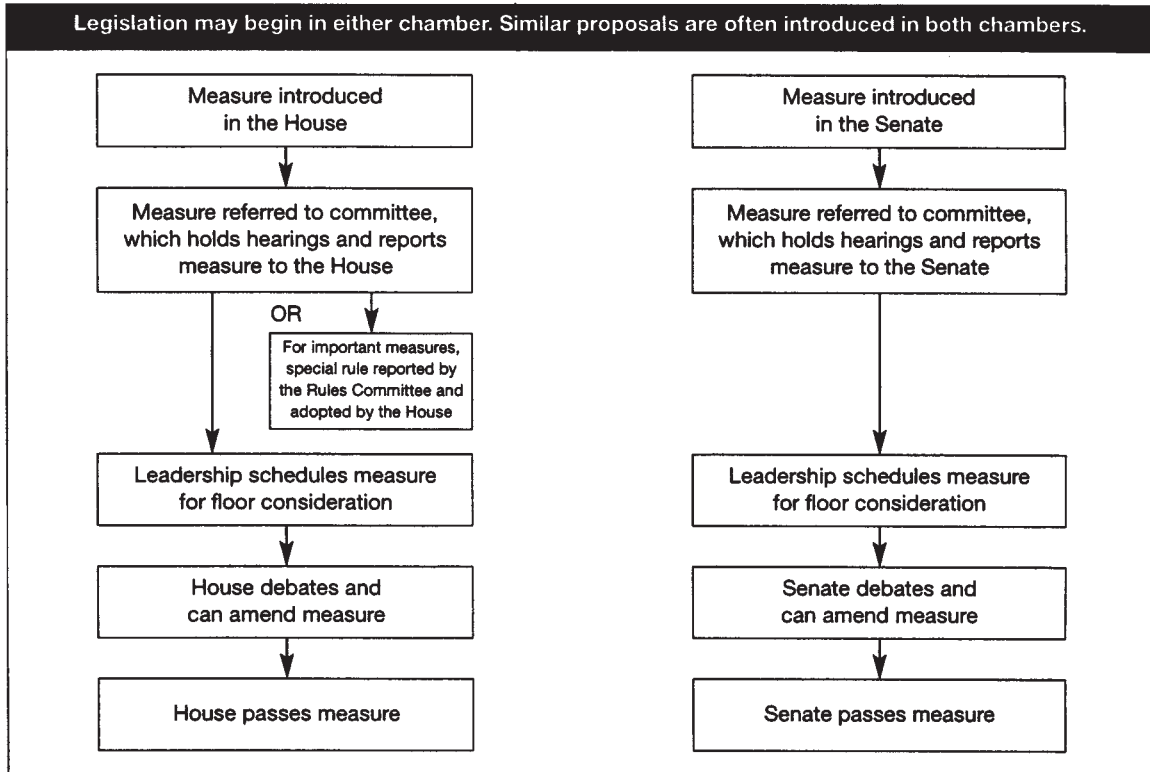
Legislation may begin in either chamber. Similar proposals are often introduced in both chambers.

Measure introduced in the House

Measure referred to committee, which holds hearings and reports measure to the House

OR

For important measures, special rule reported by the Rules Committee and adopted by the House

Leadership schedules measure for floor consideration

House debates and can amend measure

House passes measure

Measure introduced in the Senate

Measure referred to committee, which holds hearings and reports measure to the Senate

Leadership schedules measure for floor consideration

Senate debates and can amend measure

Senate passes measure